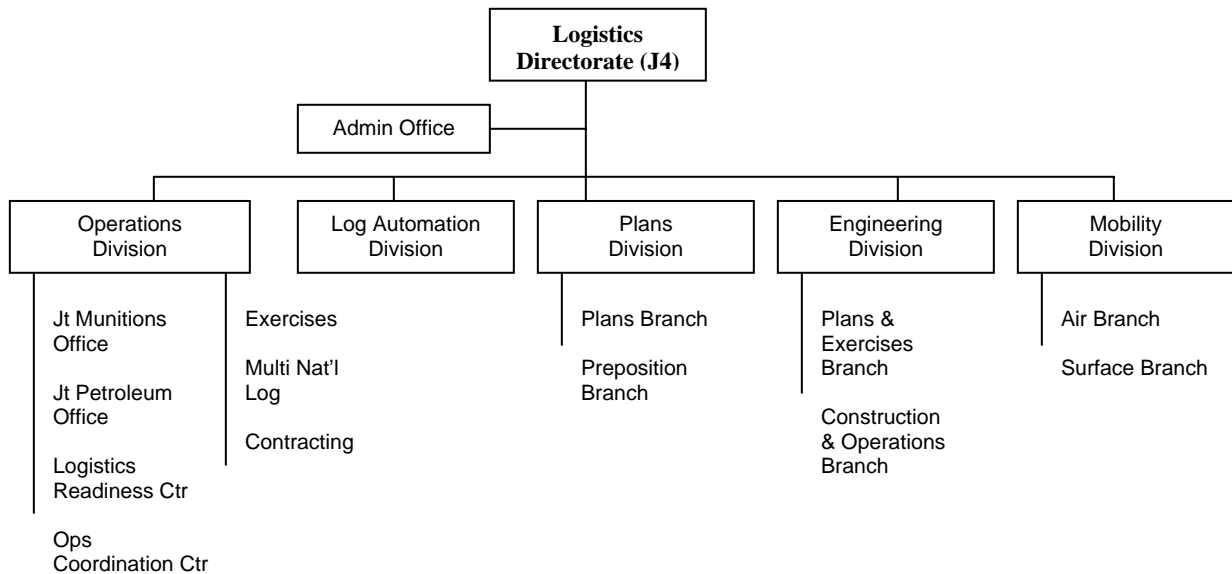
Logistics Directorate (J4)

Admin Office

Operations Division

Jt Munitions Office

Jt Petroleum Office

Logistics Readiness Ctr

Ops Coordination Ctr

Exercises

Multi Nat'l Log

Contracting

Log Automation Division

Plans Division

Plans Branch

Preposition Branch

Engineering Division

Plans & Exercises Branch

Construction & Operations Branch

Mobility Division

Air Branch

Surface Branch